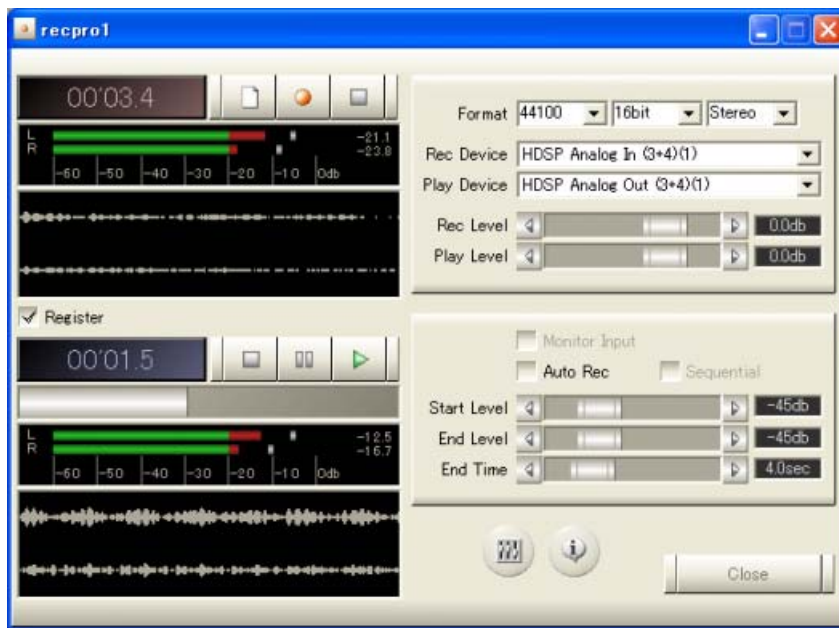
recpro1

00'03.4

L
R
-21.1
-23.8
-60 -50 -40 -30 -20 -10 0db

Format 44100 16bit Stereo
Rec Device HDSP Analog In (3+4)(1)
Play Device HDSP Analog Out (3+4)(1)
Rec Level 0.0db
Play Level 0.0db

Register

00'01.5

L
R
-12.5
-16.7
-60 -50 -40 -30 -20 -10 0db

Monitor Input
Auto Rec
Sequential
Start Level -45db
End Level -45db
End Time 4.0sec

Close